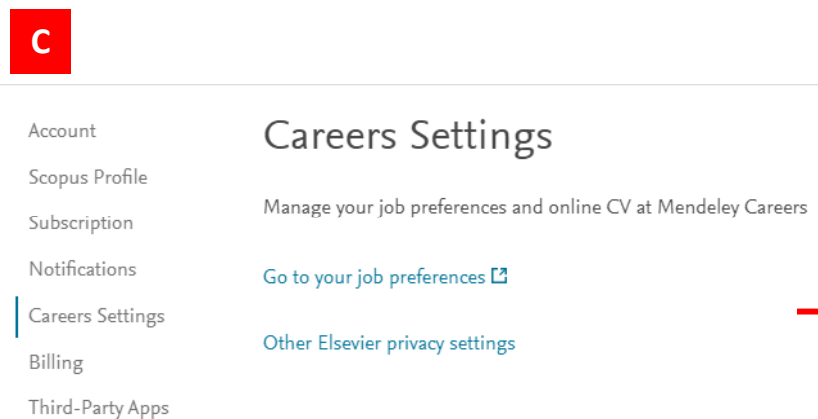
C

Account
Scopus Profile
Subscription
Notifications
Careers Settings
Billing
Third-Party Apps

Careers Settings

Manage your job preferences and online CV at Mendeley Careers

Go to your job preferences

Other Elsevier privacy settings